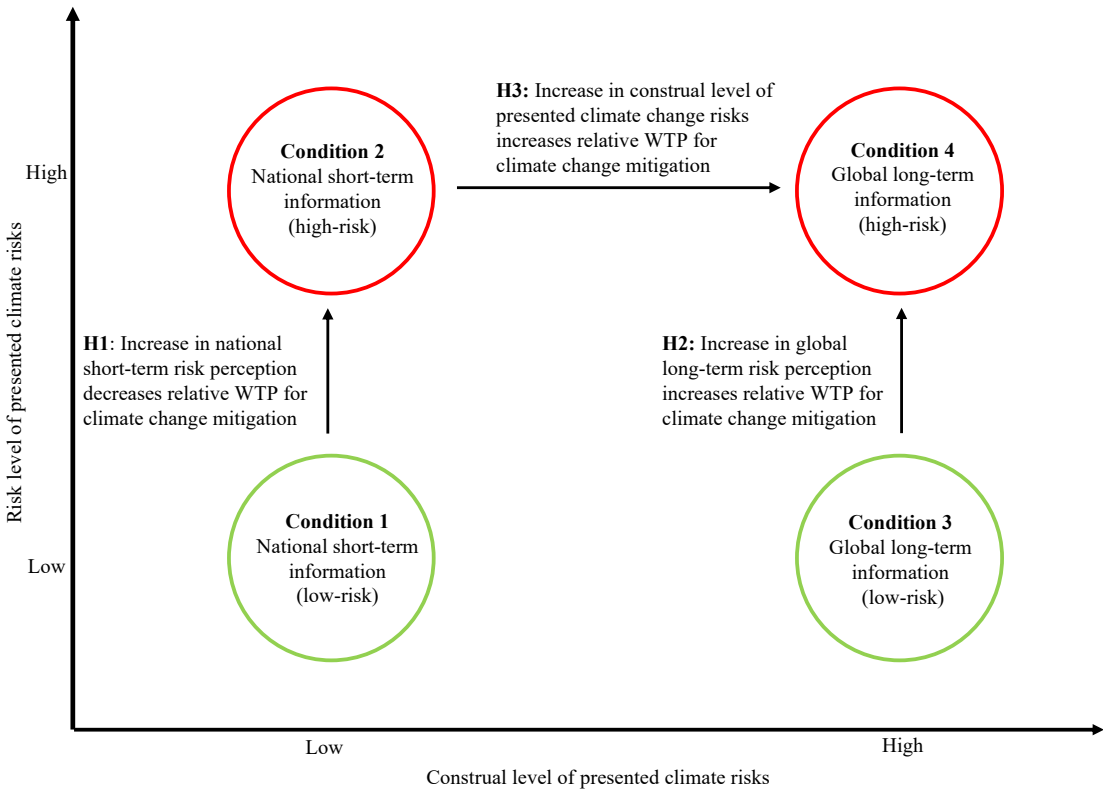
Risk level of presented climate risks

High

Low

H3: Increase in construal level of presented climate change risks increases relative WTP for climate change mitigation

Condition 2
National short-term information
(high-risk)

Condition 4
Global long-term information
(high-risk)

H1: Increase in national short-term risk perception decreases relative WTP for climate change mitigation

H2: Increase in global long-term risk perception increases relative WTP for climate change mitigation

Condition 1
National short-term information
(low-risk)

Condition 3
Global long-term information
(low-risk)

Low

High

Construal level of presented climate risks